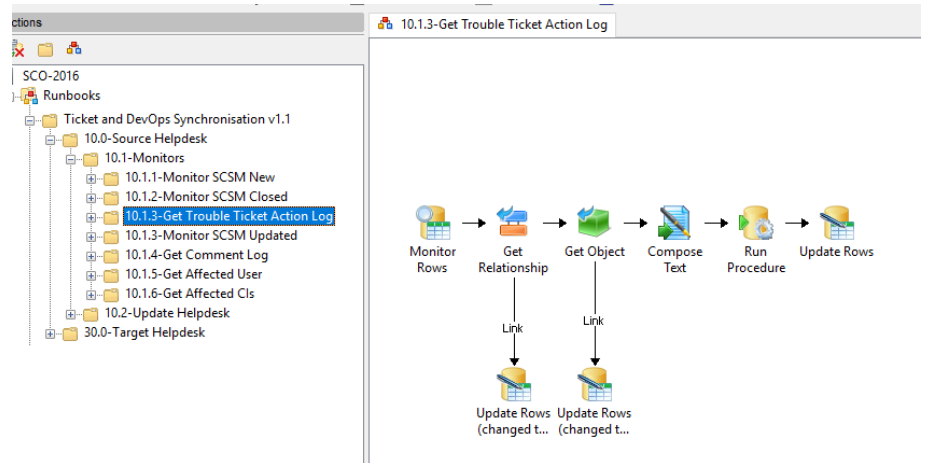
ctions

SCO-2016
Runbooks
Ticket and DevOps Synchronisation v1.1
10.0-Source Helpdesk
10.1-Monitors
10.1.1-Monitor SCSM New
10.1.2-Monitor SCSM Closed
10.1.3-Get Trouble Ticket Action Log
10.1.3-Monitor SCSM Updated
10.1.4-Get Comment Log
10.1.5-Get Affected User
10.1.6-Get Affected CIs
10.2-Update Helpdesk
30.0-Target Helpdesk

10.1.3-Get Trouble Ticket Action Log

Monitor Rows
Get Relationship
Get Object
Compose Text
Run Procedure
Update Rows
Link
Link
Update Rows (changed t...
Update Rows (changed t...